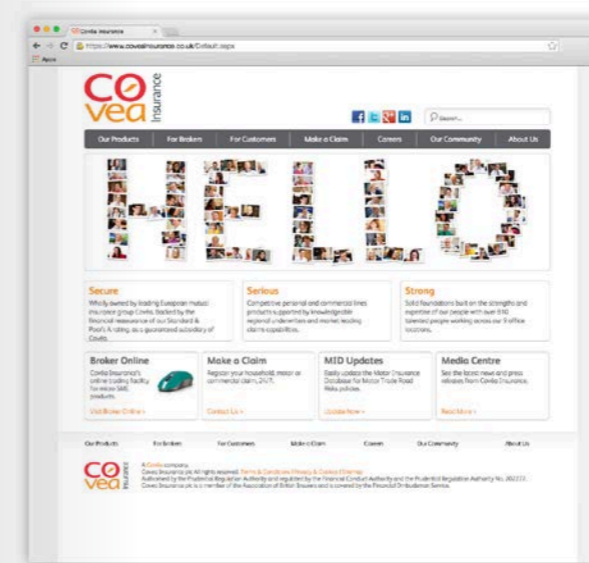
Covea Insurance

https://www.coveainsurance.co.uk/Default.aspx

Apps

CO vea Insurance

Search...

Our Products | For Brokers | For Customers | Make a Claim | Careers | Our Community | About Us

HELLO

Secure
Wholly owned by leading European mutual insurance group Covéa. Backed by the financial reassurance of our Standard & Poor's A rating, as a guaranteed subsidiary of Covéa.

Serious
Competitive personal and commercial lines products supported by knowledgeable regional underwriters and market leading claims capabilities.

Strong
Solid foundations built on the strengths and expertise of our people with over 850 talented people working across our 9 office locations.

Broker Online
Covéa Insurance's online trading facility for micro SME products.
Visit Broker Online >

Make a Claim
Register your household, motor or commercial claim, 24/7.
Contact Us >

MID Updates
Easily update the Motor Insurance Database for Motor Trade Road Risks policies.
Update Now >

Media Centre
See the latest news and press releases from Covéa Insurance.
Read More >

Our Products | For Brokers | For Customers | Make a Claim | Careers | Our Community | About Us

CO vea Insurance

A Covéa company.
Covea Insurance plc. All rights reserved. Terms & Conditions Privacy & Cookies Sitemap
Authorised by the Prudential Regulation Authority and regulated by the Financial Conduct Authority and the Prudential Regulation Authority No. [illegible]
Covea Insurance plc is a member of the Association of British Insurers and is covered by the Financial Ombudsman Service.